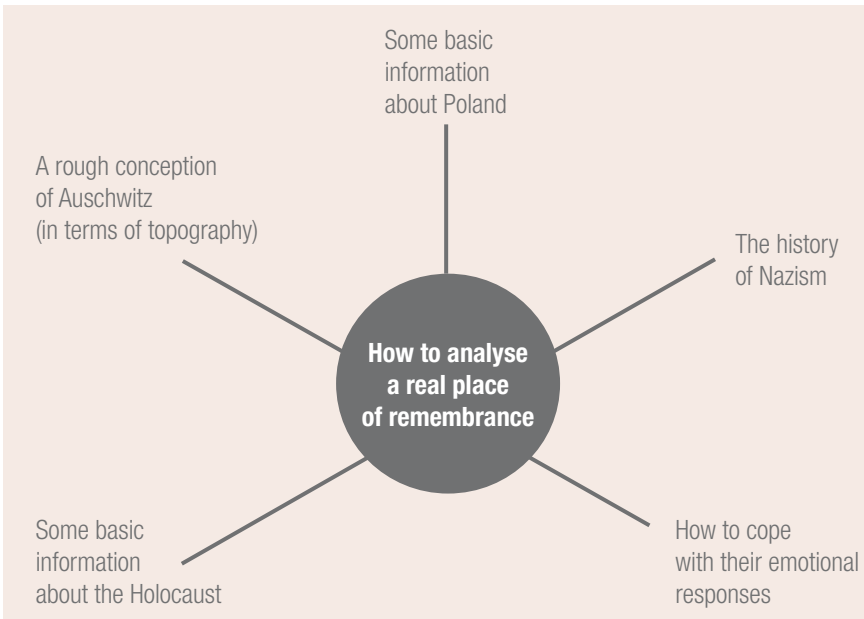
How to analyse a real place of remembrance

Some basic information about Poland

A rough conception of Auschwitz (in terms of topography)

The history of Nazism

Some basic information about the Holocaust

How to cope with their emotional responses